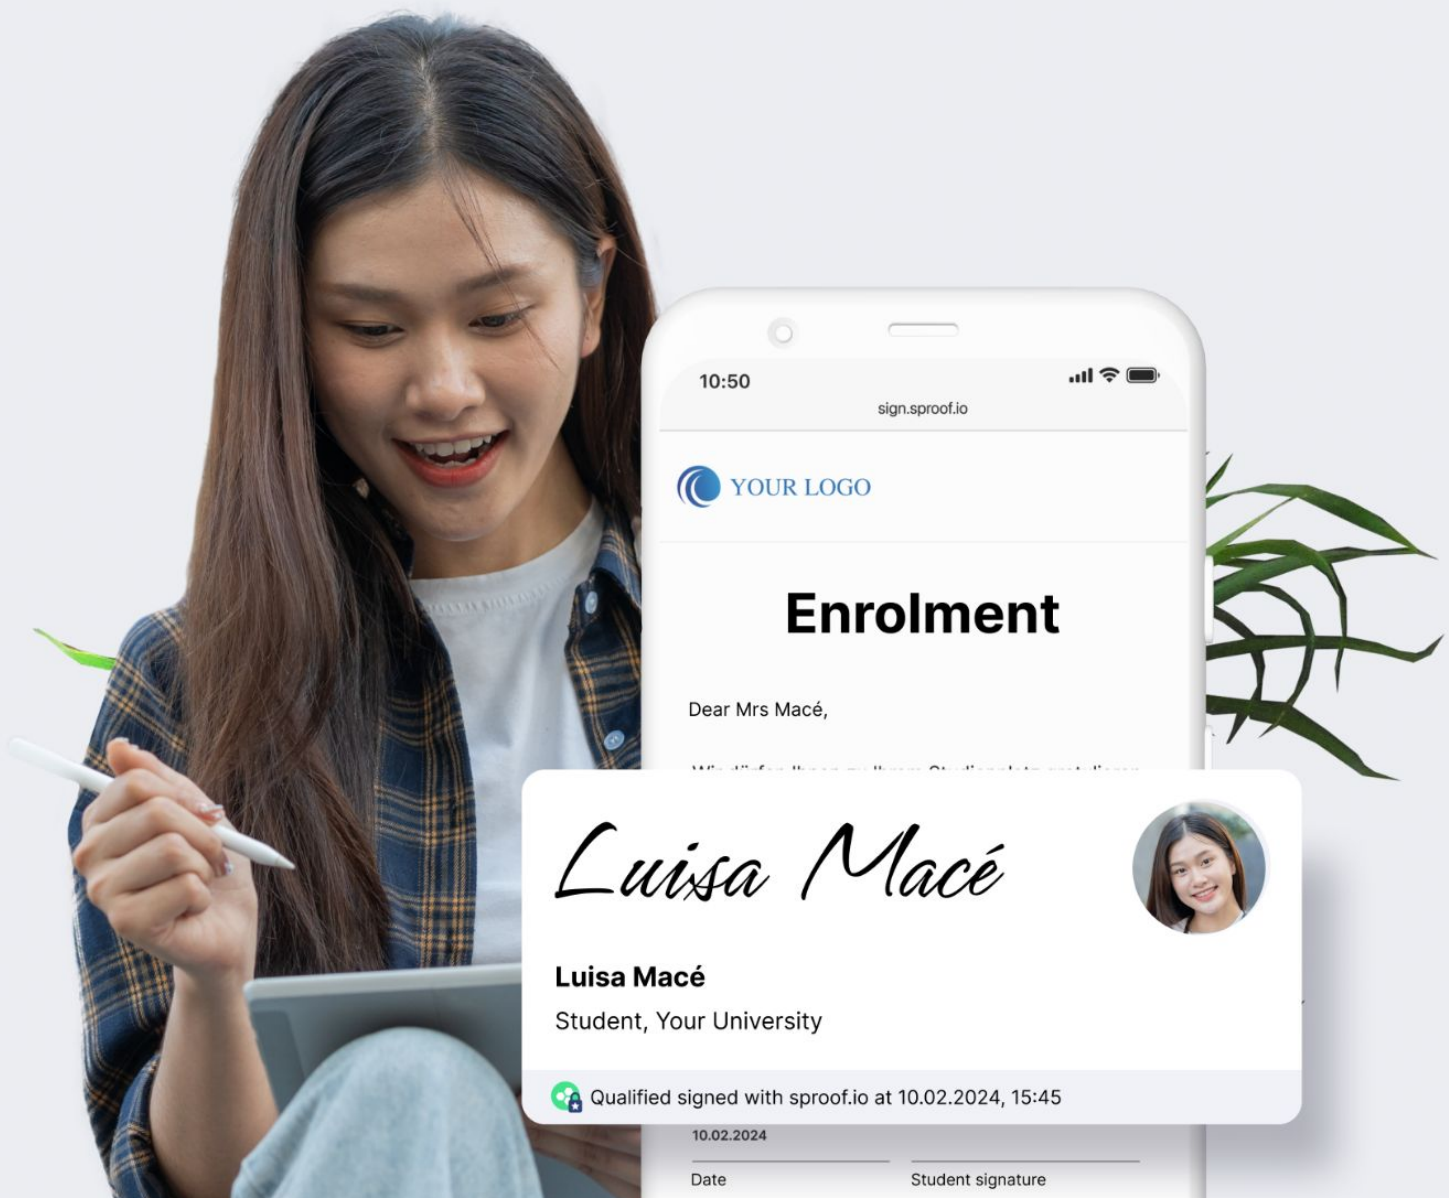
10:50

sign.sproof.io

YOUR LOGO

Enrolment

Dear Mrs Macé,

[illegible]

Luisa Macé

Luisa Macé

Student, Your University

Qualified signed with sproof.io at 10.02.2024, 15:45

10.02.2024

Date

Student signature